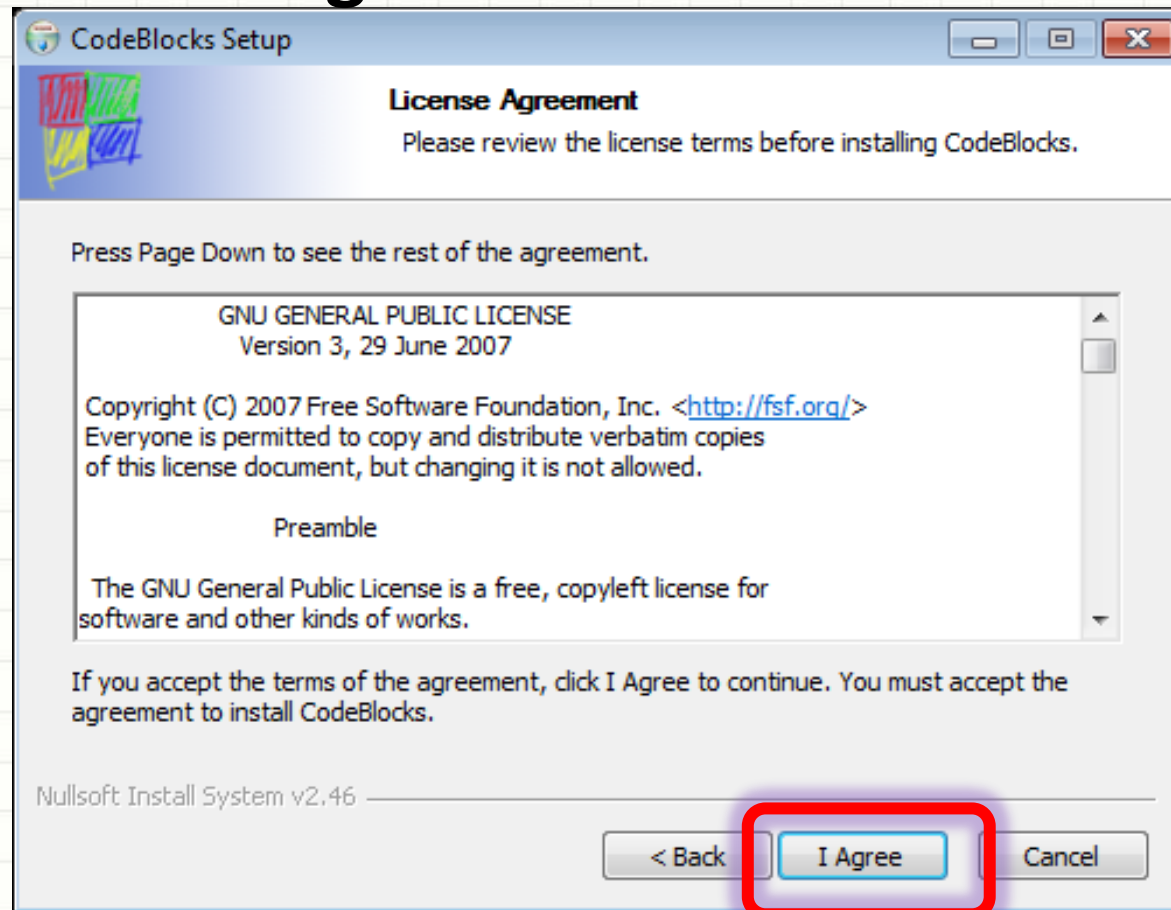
CodeBlocks Setup

License Agreement
Please review the license terms before installing CodeBlocks.

Press Page Down to see the rest of the agreement.

GNU GENERAL PUBLIC LICENSE
Version 3, 29 June 2007

Copyright (C) 2007 Free Software Foundation, Inc. <http://fsf.org/>
Everyone is permitted to copy and distribute verbatim copies
of this license document, but changing it is not allowed.

Preamble

The GNU General Public License is a free, copyleft license for software and other kinds of works.

If you accept the terms of the agreement, click I Agree to continue. You must accept the agreement to install CodeBlocks.

Nullsoft Install System v2.46

< Back | I Agree | Cancel